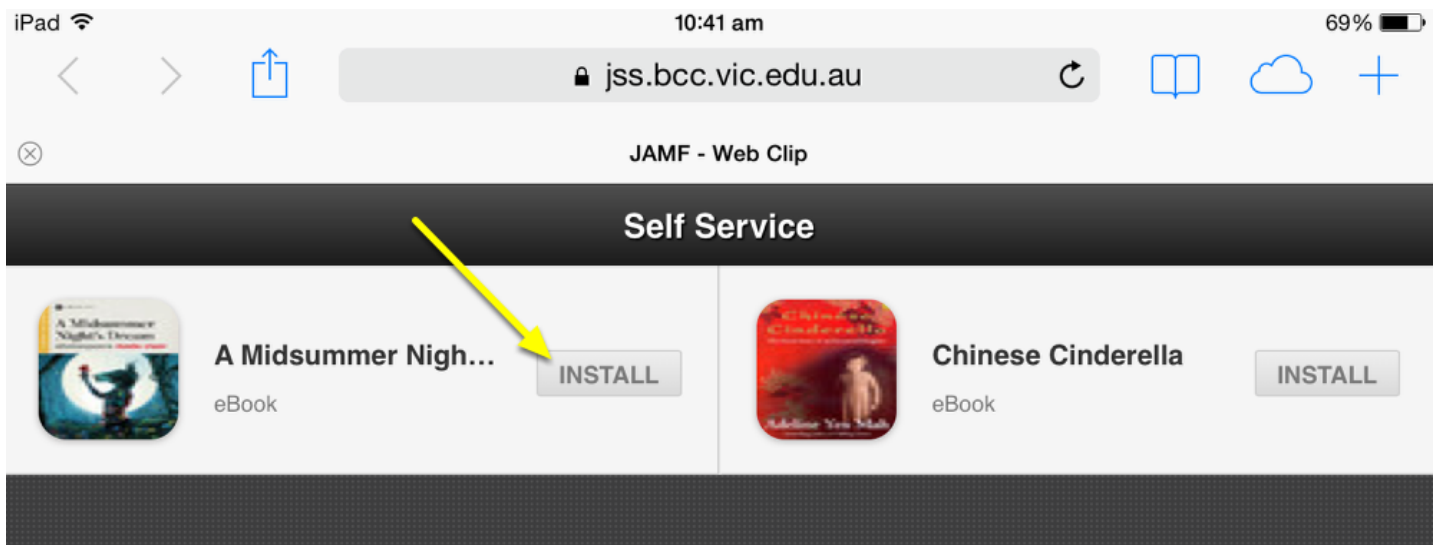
iPad
10:41 am
69%

jss.bcc.vic.edu.au

JAMF - Web Clip

Self Service

A Midsummer Night's Dream
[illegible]

A Midsummer Nigh…
eBook
INSTALL

Chinese Cinderella
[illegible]
Adeline Yen Mah

Chinese Cinderella
eBook
INSTALL